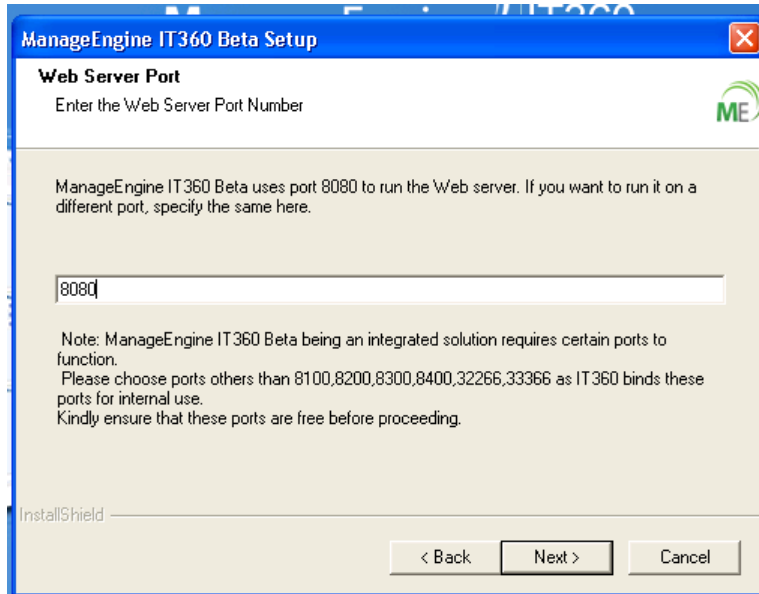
ManageEngine IT360 Beta Setup

Web Server Port
Enter the Web Server Port Number

ME

ManageEngine IT360 Beta uses port 8080 to run the Web server. If you want to run it on a different port, specify the same here.

8080

Note: ManageEngine IT360 Beta being an integrated solution requires certain ports to function.
Please choose ports others than 8100,8200,8300,8400,32266,33366 as IT360 binds these ports for internal use.
Kindly ensure that these ports are free before proceeding.

InstallShield

< Back Next > Cancel